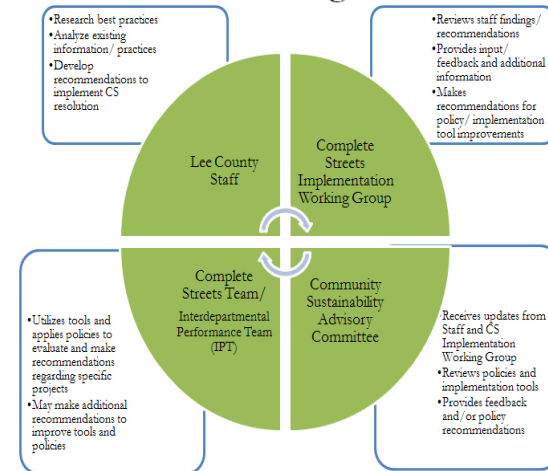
•Research best practices
•Analyze existing information/ practices
•Develop recommendations to implement CS resolution

•Reviews staff findings/ recommendations
•Provides input/ feedback and additional information
•Makes recommendations for policy/ implementation tool improvements

Lee County Staff

Complete Streets Implementation Working Group

Complete Streets Team/ Interdepartmental Performance Team (IPT)

Community Sustainability Advisory Committee

•Utilizes tools and applies policies to evaluate and make recommendations regarding specific projects
•May make additional recommendations to improve tools and policies

•Receives updates from Staff and CS Implementation Working Group
•Reviews policies and implementation tools
•Provides feedback and/or policy recommendations